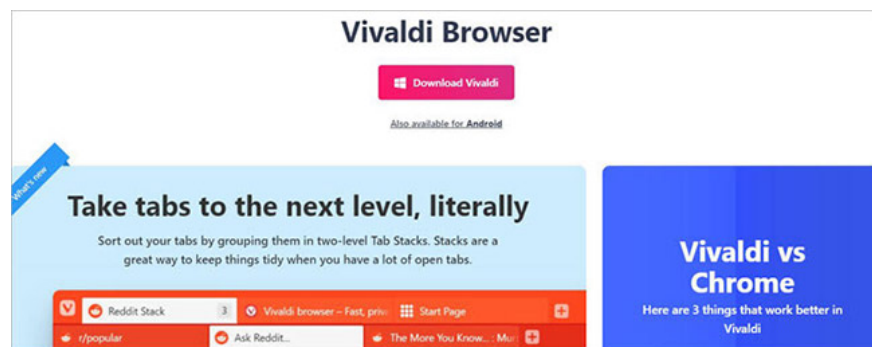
Vivaldi Browser

Download Vivaldi

Also available for Android

What's new

Take tabs to the next level, literally

Sort out your tabs by grouping them in two-level Tab Stacks. Stacks are a great way to keep things tidy when you have a lot of open tabs.

Reddit Stack 3 Vivaldi browser – Fast, priv Start Page

r/popular Ask Reddit... The More You Know... : Mu

Vivaldi vs Chrome

Here are 3 things that work better in Vivaldi